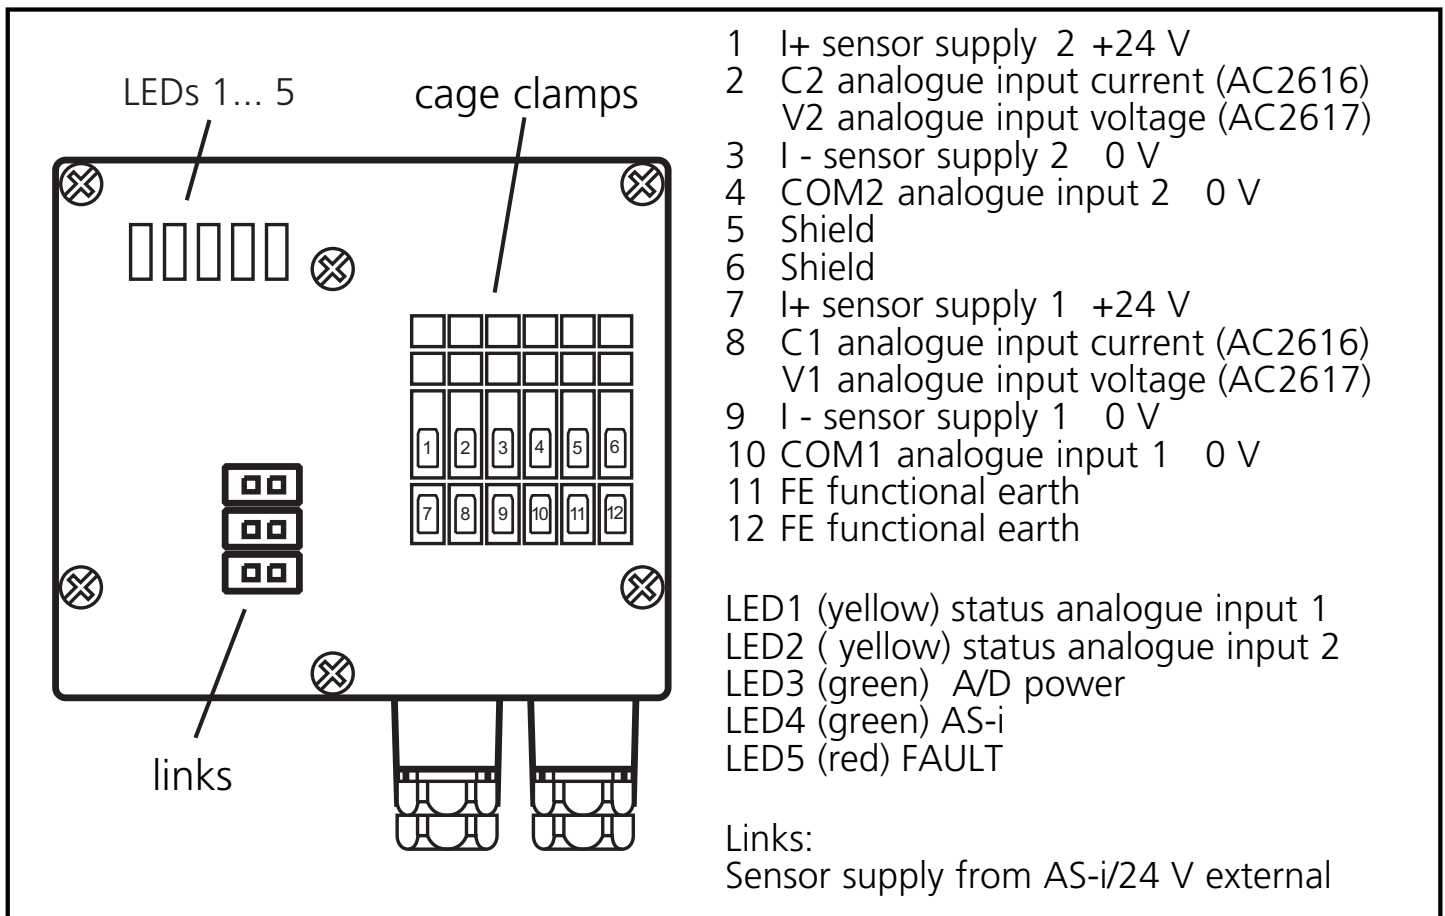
LEDs 1... 5

cage clamps

1 2 3 4 5 6
7 8 9 10 11 12

links

1 I+ sensor supply 2 +24 V
2 C2 analogue input current (AC2616)
V2 analogue input voltage (AC2617)
3 I - sensor supply 2 0 V
4 COM2 analogue input 2 0 V
5 Shield
6 Shield
7 I+ sensor supply 1 +24 V
8 C1 analogue input current (AC2616)
V1 analogue input voltage (AC2617)
9 I - sensor supply 1 0 V
10 COM1 analogue input 1 0 V
11 FE functional earth
12 FE functional earth

LED1 (yellow) status analogue input 1
LED2 ( yellow) status analogue input 2
LED3 (green) A/D power
LED4 (green) AS-i
LED5 (red) FAULT

Links:
Sensor supply from AS-i/24 V external